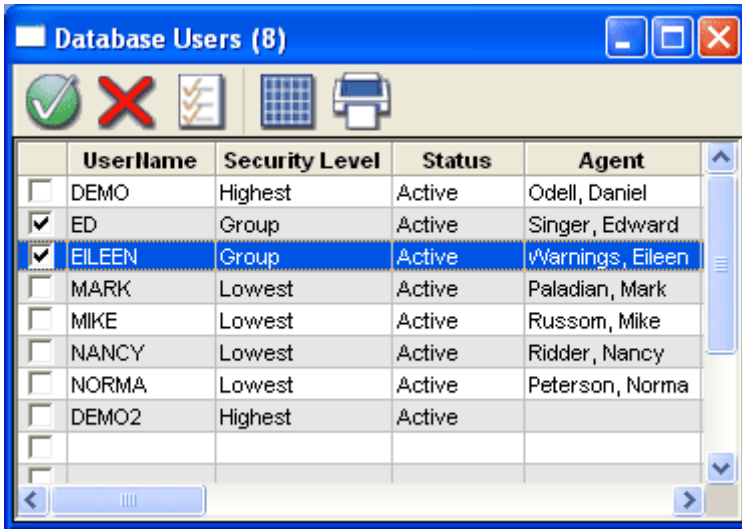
Database Users (8)

| | UserName | Security Level | Status | Agent |
|---|---|---|---|---|
| | DEMO | Highest | Active | Odell, Daniel |
| ✔ | ED | Group | Active | Singer, Edward |
| ✔ | EILEEN | Group | Active | Warnings, Eileen |
| | MARK | Lowest | Active | Paladian, Mark |
| | MIKE | Lowest | Active | Russom, Mike |
| | NANCY | Lowest | Active | Ridder, Nancy |
| | NORMA | Lowest | Active | Peterson, Norma |
| | DEMO2 | Highest | Active | |
| | | | | |